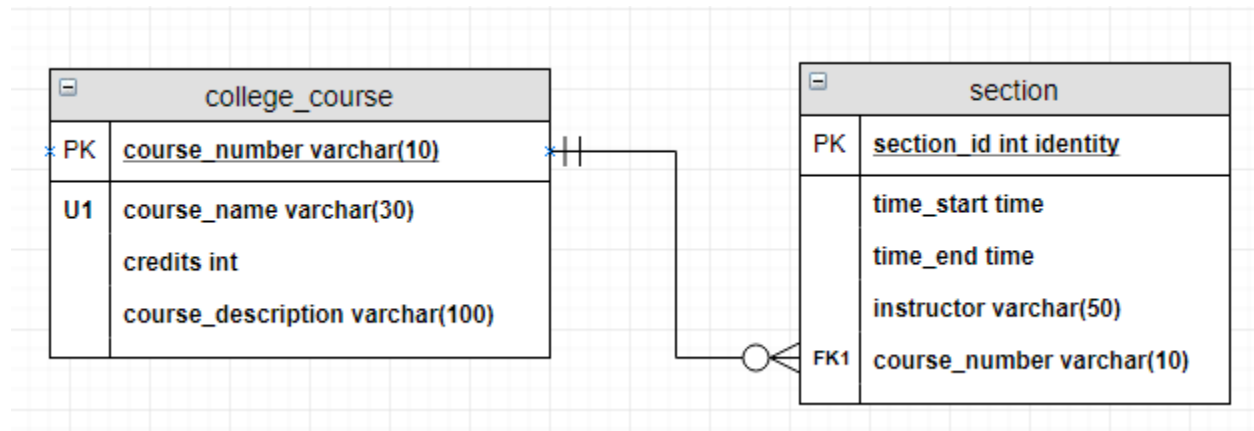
college_course

| PK | course_number varchar(10) |
|---|---|
| U1 | course_name varchar(30) |
| | credits int |
| | course_description varchar(100) |

section

| PK | section_id int identity |
|---|---|
| | time_start time |
| | time_end time |
| | instructor varchar(50) |
| FK1 | course_number varchar(10) |